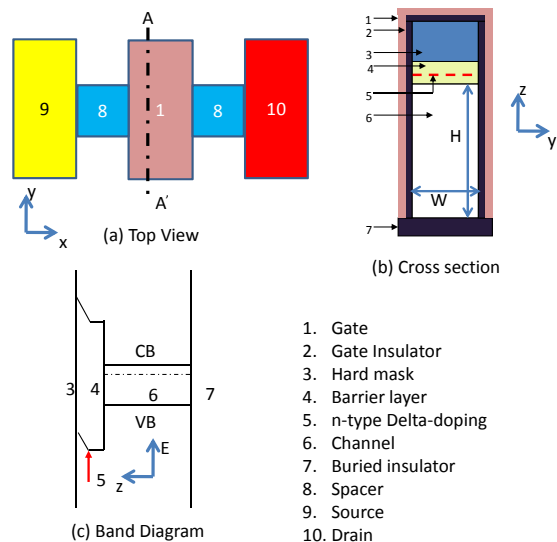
A

9

8

1

8

10

y

x

A′

(a) Top View

1
2
3
4
5
6

z

y

H

W

7

(b) Cross section

CB

3

4

6

7

VB

E

5

z

(c) Band Diagram

1. Gate
2. Gate Insulator
3. Hard mask
4. Barrier layer
5. n-type Delta-doping
6. Channel
7. Buried insulator
8. Spacer
9. Source
10. Drain